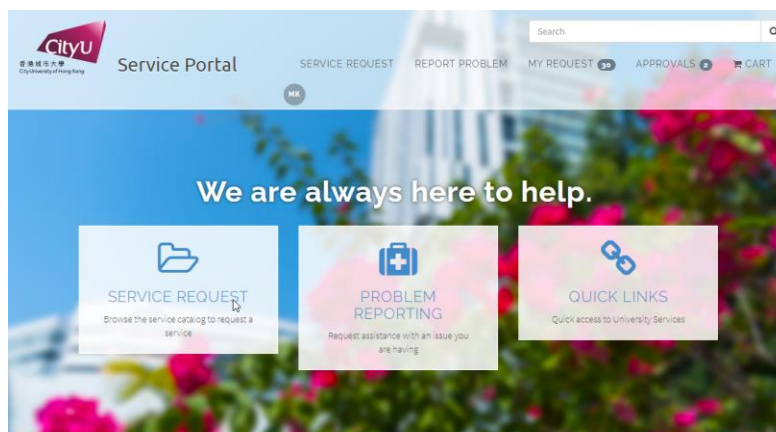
CityU
香港城市大學
City University of Hong Kong

Service Portal

Search

SERVICE REQUEST REPORT PROBLEM MY REQUEST 30 APPROVALS 2 CART

MK

We are always here to help.

SERVICE REQUEST
Browse the service catalog to request a service

PROBLEM REPORTING
Request assistance with an issue you are having

QUICK LINKS
Quick access to University Services